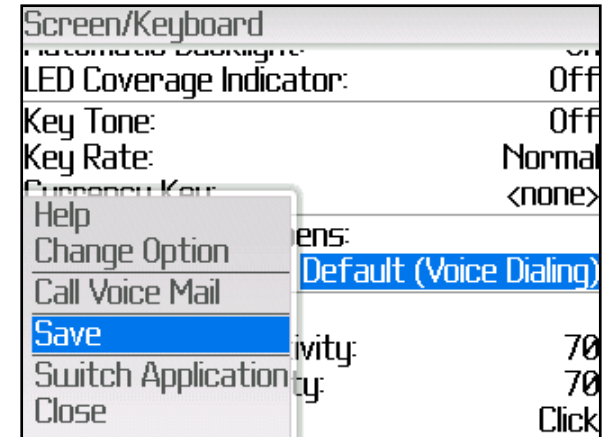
Screen/Keyboard
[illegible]
LED Coverage Indicator: Off
Key Tone: Off
Key Rate: Normal
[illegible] <none>
Help
Change Option
Call Voice Mail
Save
Switch Application
Close
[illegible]ens:
Default (Voice Dialing)
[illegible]ivity: 70
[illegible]ty: 70
Click